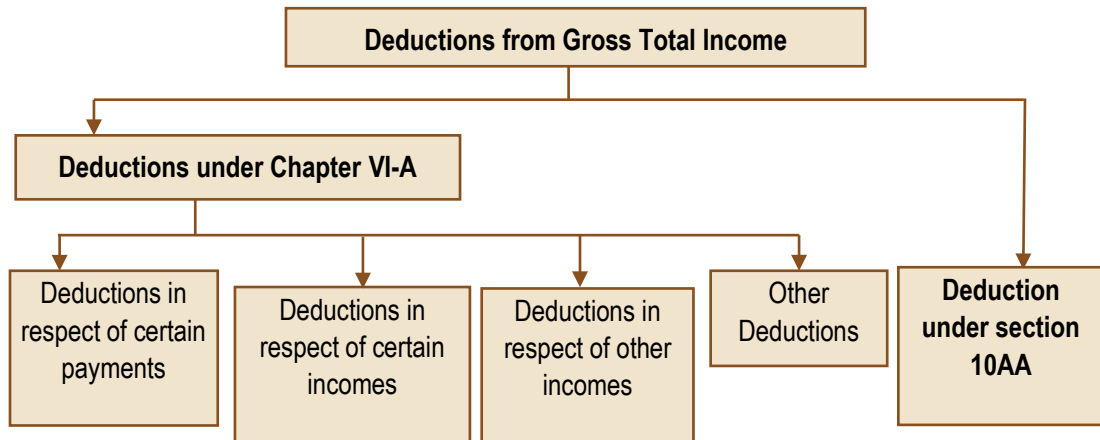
Deductions from Gross Total Income

Deductions under Chapter VI-A

Deductions in respect of certain payments

Deductions in respect of certain incomes

Deductions in respect of other incomes

Other Deductions

Deduction under section 10AA